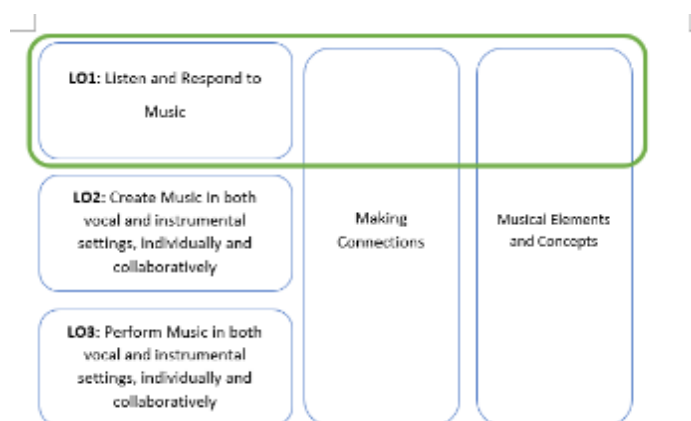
**LO1:** Listen and Respond to Music

**LO2:** Create Music in both vocal and instrumental settings, individually and collaboratively

**LO3:** Perform Music in both vocal and instrumental settings, individually and collaboratively

Making Connections

Musical Elements and Concepts